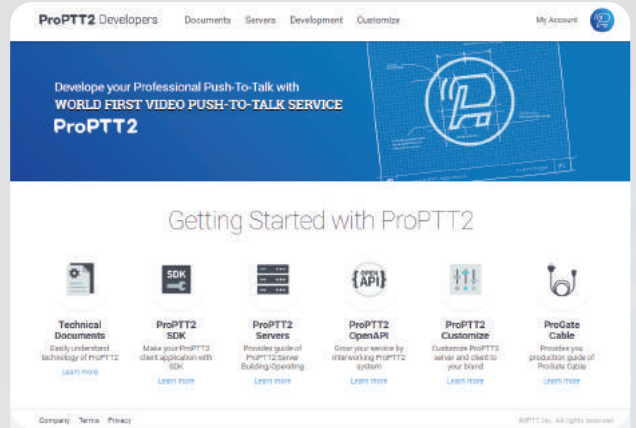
ProPTT2 Developers Documents Servers Development Customize

My Account

Develope your Professional Push-To-Talk with
WORLD FIRST VIDEO PUSH-TO-TALK SERVICE
ProPTT2

Getting Started with ProPTT2

SDK

OPEN API

Technical Documents
Easily understand technology of ProPTT2
Learn more

ProPTT2 SDK
Make your ProPTT2 client application with SDK
Learn more

ProPTT2 Servers
Provides guide of ProPTT2 Server Building/Operating
Learn more

ProPTT2 OpenAPI
Grow your service by interworking ProPTT2 system
Learn more

ProPTT2 Customize
Customize ProPTT2 server and client to your brand
Learn more

ProGate Cable
Provides you production guide of ProGate Cable
Learn more

Company Terms Privacy

©PTT Inc. All rights reserved.